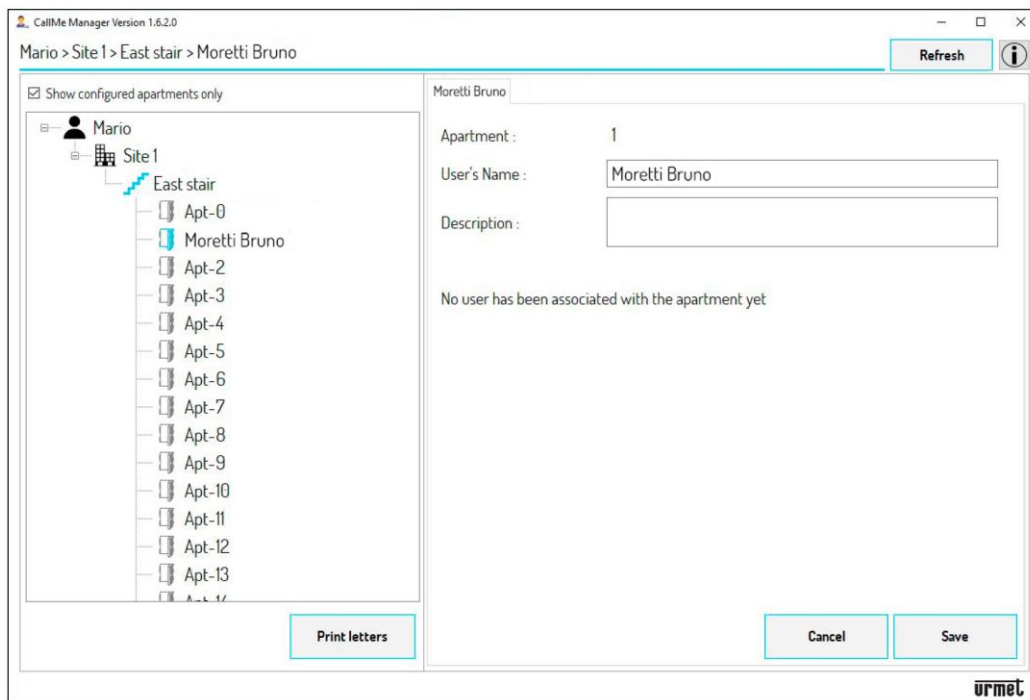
CallMe Manager Version 1.6.2.0

Mario > Site 1 > East stair > Moretti Bruno

Refresh

☑ Show configured apartments only

Mario
Site 1
East stair
Apt-0
Moretti Bruno
Apt-2
Apt-3
Apt-4
Apt-5
Apt-6
Apt-7
Apt-8
Apt-9
Apt-10
Apt-11
Apt-12
Apt-13
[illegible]

Print letters

Moretti Bruno

Apartment : 1

User's Name : Moretti Bruno

Description :

No user has been associated with the apartment yet

Cancel

Save

urmet